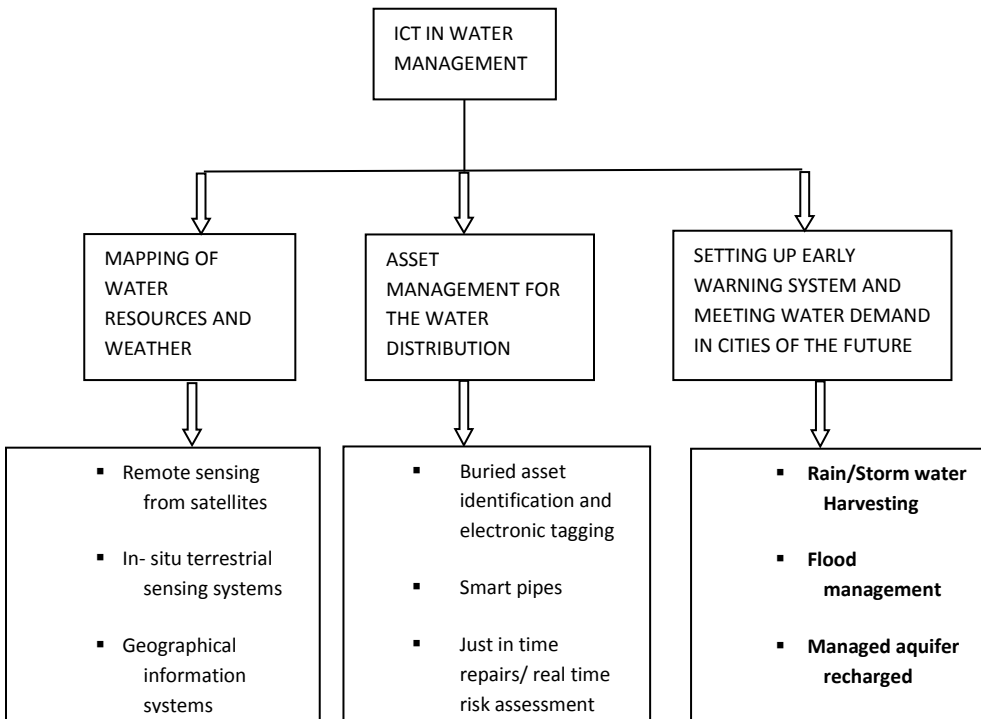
ICT IN WATER MANAGEMENT

MAPPING OF WATER RESOURCES AND WEATHER

- Remote sensing from satellites
- In- situ terrestrial sensing systems
- Geographical information systems

ASSET MANAGEMENT FOR THE WATER DISTRIBUTION

- Buried asset identification and electronic tagging
- Smart pipes
- Just in time repairs/ real time risk assessment

SETTING UP EARLY WARNING SYSTEM AND MEETING WATER DEMAND IN CITIES OF THE FUTURE

- **Rain/Storm water Harvesting**
- **Flood management**
- **Managed aquifer recharged**